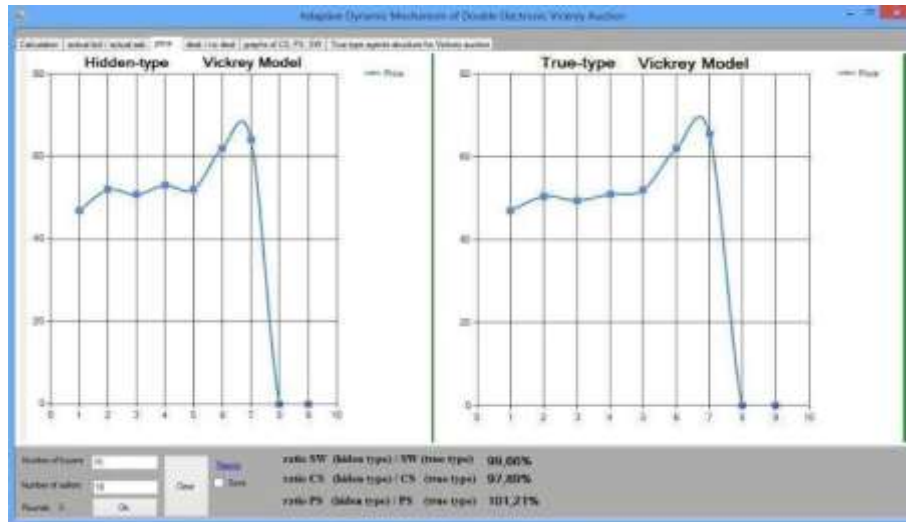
Adaptive Dynamic Mechanism of Double Electronic Vickrey Auction

Calculation | actual bid / actual ask | PPP | deal / no deal | graphs of CS, PS, SW | True type against structure for Vickrey auction

Hidden-type Vickrey Model

Price

80
60
40
20
0

0 1 2 3 4 5 6 7 8 9 10

True-type Vickrey Model

Price

80
60
40
20
0

0 1 2 3 4 5 6 7 8 9 10

Number of buyers 10
Number of sellers 10
Rounds 0
Ok
Clear
Reset
Save

ratio SW (hiden type) / SW (true type) 99,66%
ratio CS (hiden type) / CS (true type) 97,80%
ratio PS (hiden type) / PS (true type) 101,21%